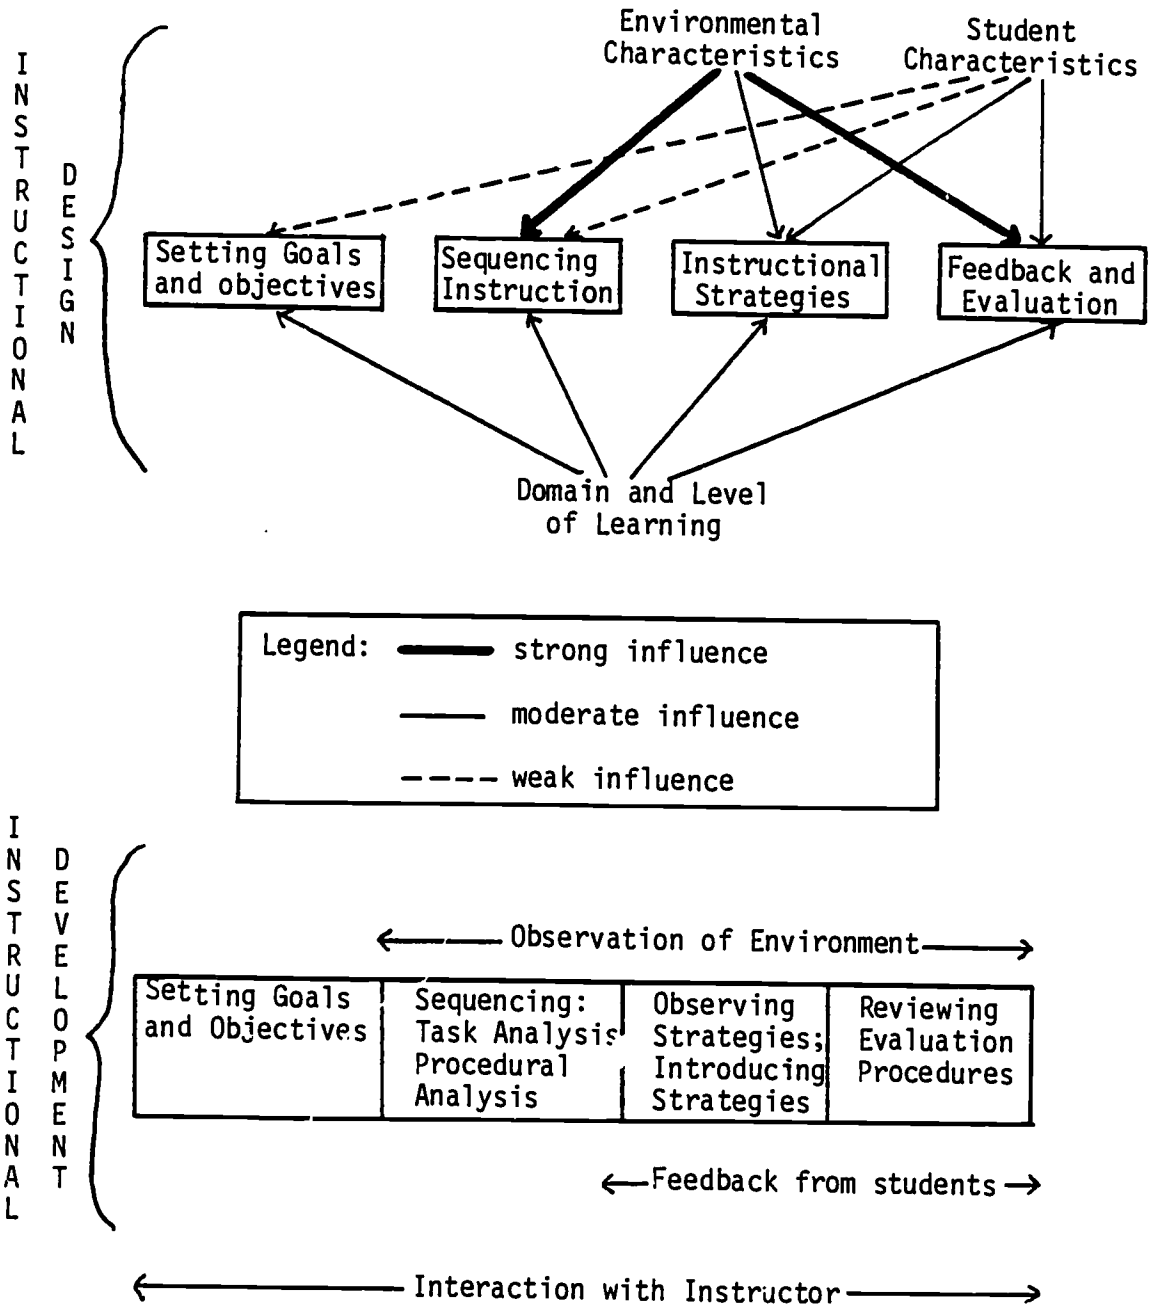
INSTRUCTIONAL DESIGN

Environmental Characteristics

Student Characteristics

Setting Goals and objectives

Sequencing Instruction

Instructional Strategies

Feedback and Evaluation

Domain and Level of Learning

Legend: strong influence
moderate influence
weak influence

INSTRUCTIONAL DEVELOPMENT

Observation of Environment

| Setting Goals and Objectives | Sequencing: Task Analysis Procedural Analysis | Observing Strategies; Introducing Strategies | Reviewing Evaluation Procedures |
|---|---|---|---|

Feedback from students

Interaction with Instructor